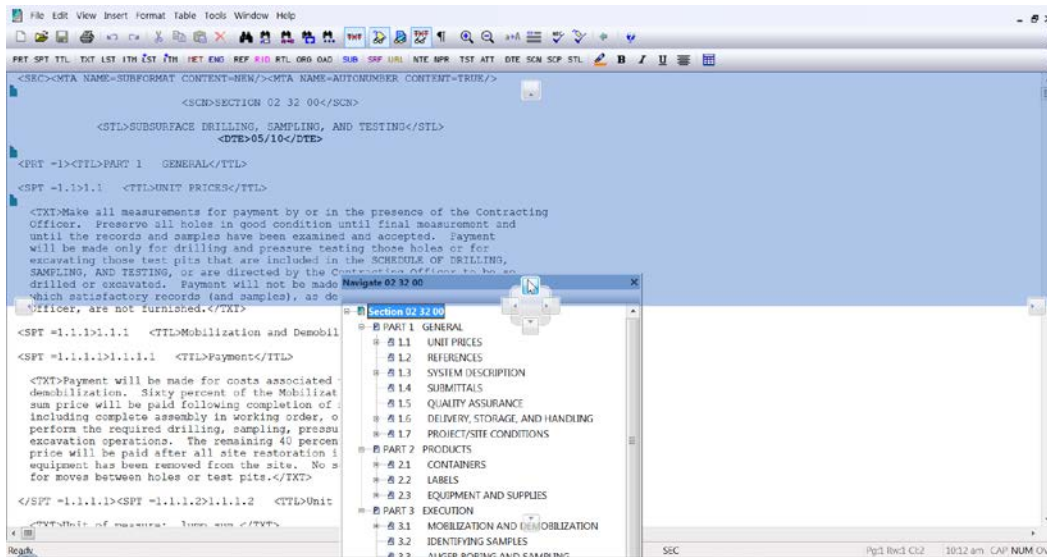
File Edit View Insert Format Table Tools Window Help

PRT SPT TTL TXT LST ITM LST ITM TET ENG REF RID RTL ORG OAD SUB SRF URL NTE NPR TST ATT DTE SCN SCP STL B I U

<SEC><MTA NAME=SUBFORMAT CONTENT=NEW/><MTA NAME=AUTONUMBER CONTENT=TRUE/>

<SCN>SECTION 02 32 00</SCN>

<STL>SUBSURFACE DRILLING, SAMPLING, AND TESTING</STL>
<DTE>05/10</DTE>

<PRT =1><TTL>PART 1 GENERAL</TTL>

<SPT =1.1>1.1 <TTL>UNIT PRICES</TTL>

<TXT>Make all measurements for payment by or in the presence of the Contracting Officer. Preserve all holes in good condition until final measurement and until the records and samples have been examined and accepted. Payment will be made only for drilling and pressure testing those holes or for excavating those test pits that are included in the SCHEDULE OF DRILLING, SAMPLING, AND TESTING, or are directed by the Contracting Officer to be so drilled or excavated. Payment will not be made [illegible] which satisfactory records (and samples), as do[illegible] Officer, are not furnished.</TXT>

<SPT =1.1.1>1.1.1 <TTL>Mobilization and Demobil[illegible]

<SPT =1.1.1.1>1.1.1.1 <TTL>Payment</TTL>

<TXT>Payment will be made for costs associated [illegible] demobilization. Sixty percent of the Mobilizat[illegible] sum price will be paid following completion of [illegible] including complete assembly in working order, o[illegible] perform the required drilling, sampling, pressu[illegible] excavation operations. The remaining 40 percen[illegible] price will be paid after all site restoration i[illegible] equipment has been removed from the site. No s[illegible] for moves between holes or test pits.</TXT>

</SPT =1.1.1.1><SPT =1.1.1.2>1.1.1.2 <TTL>Unit

<TXT>Unit of measure: lump sum.</TXT>

Navigate 02 32 00
Section 02 32 00
PART 1 GENERAL
1.1 UNIT PRICES
1.2 REFERENCES
1.3 SYSTEM DESCRIPTION
1.4 SUBMITTALS
1.5 QUALITY ASSURANCE
1.6 DELIVERY, STORAGE, AND HANDLING
1.7 PROJECT/SITE CONDITIONS
PART 2 PRODUCTS
2.1 CONTAINERS
2.2 LABELS
2.3 EQUIPMENT AND SUPPLIES
PART 3 EXECUTION
3.1 MOBILIZATION AND DEMOBILIZATION
3.2 IDENTIFYING SAMPLES
3.3 AUGER BORING AND SAMPLING

Ready SEC Pg:1 Rw:1 Cl:2 10:12 am CAP NUM OV